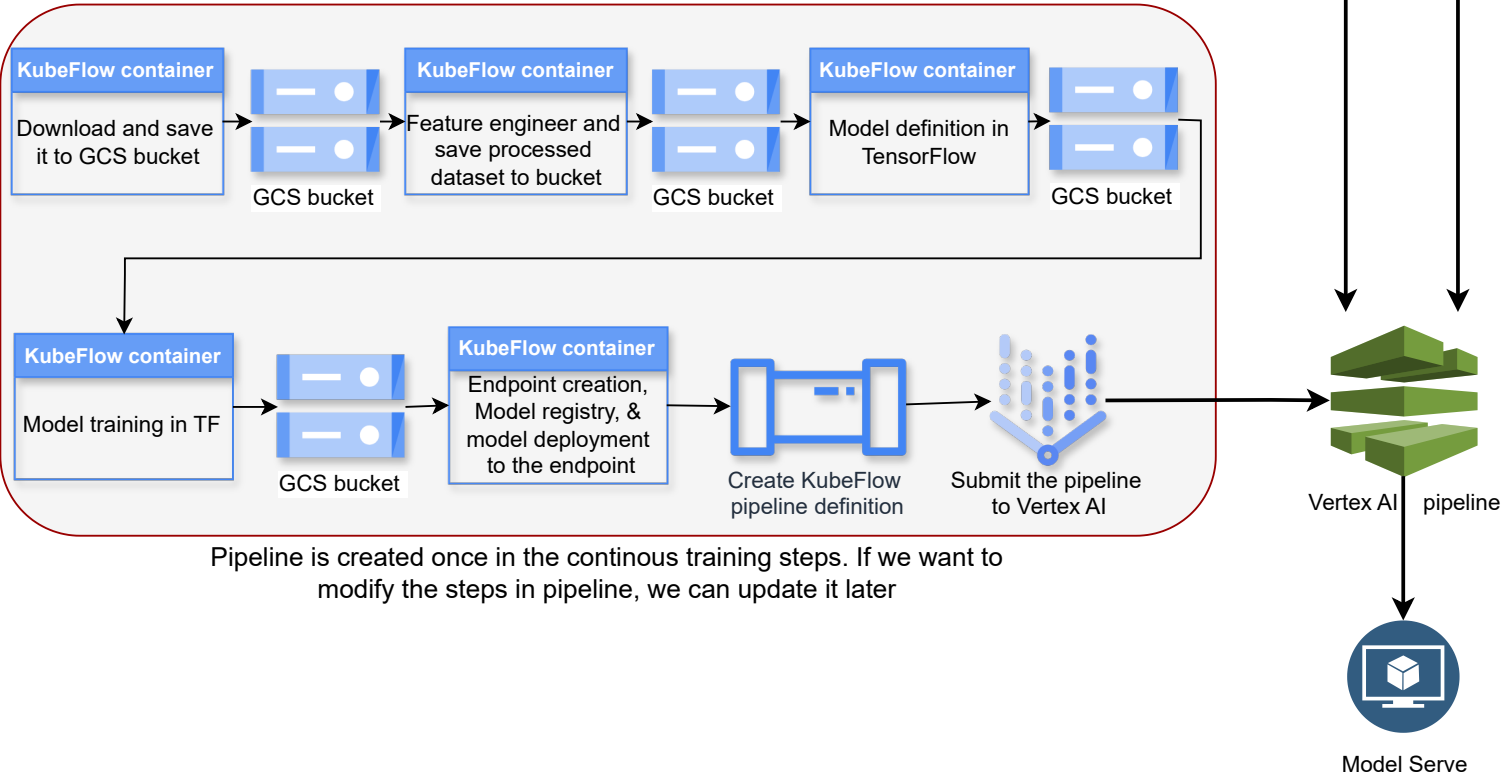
KubeFlow container

Download and save it to GCS bucket

GCS bucket

KubeFlow container

Feature engineer and save processed dataset to bucket

GCS bucket

KubeFlow container

Model definition in TensorFlow

GCS bucket

KubeFlow container

Model training in TF

GCS bucket

KubeFlow container

Endpoint creation, Model registry, & model deployment to the endpoint

Create KubeFlow pipeline definition

Submit the pipeline to Vertex AI

Vertex AI pipeline

Pipeline is created once in the continous training steps. If we want to modify the steps in pipeline, we can update it later

Model Serve